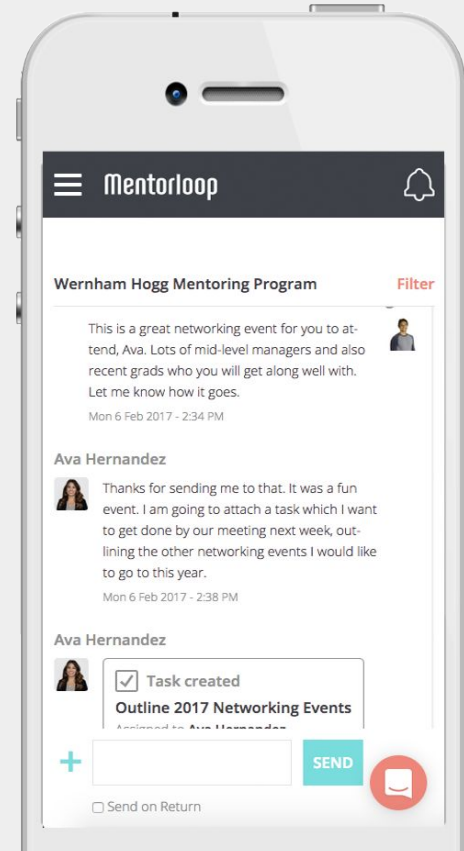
Mentorloop

Wernham Hogg Mentoring Program

Filter

This is a great networking event for you to attend, Ava. Lots of mid-level managers and also recent grads who you will get along well with. Let me know how it goes.

Mon 6 Feb 2017 - 2:34 PM

Ava Hernandez

Thanks for sending me to that. It was a fun event. I am going to attach a task which I want to get done by our meeting next week, outlining the other networking events I would like to go to this year.

Mon 6 Feb 2017 - 2:38 PM

Ava Hernandez

Task created

Outline 2017 Networking Events

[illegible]

+

SEND

Send on Return